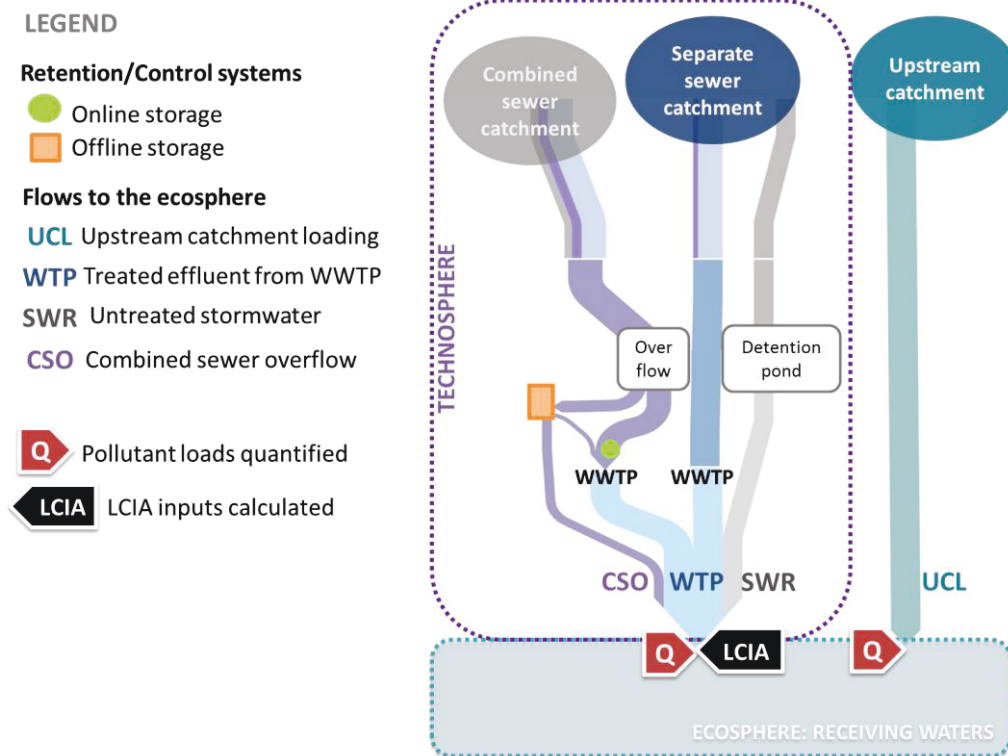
LEGEND

Retention/Control systems

Online storage

Offline storage

Flows to the ecosphere

UCL Upstream catchment loading

WTP Treated effluent from WWTP

SWR Untreated stormwater

CSO Combined sewer overflow

Q Pollutant loads quantified

LCIA LCIA inputs calculated

TECHNOSPHERE

Combined sewer catchment

Separate sewer catchment

Upstream catchment

Over flow

Detention pond

WWTP

WWTP

CSO WTP SWR

UCL

Q

LCIA

Q

ECOSPHERE: RECEIVING WATERS